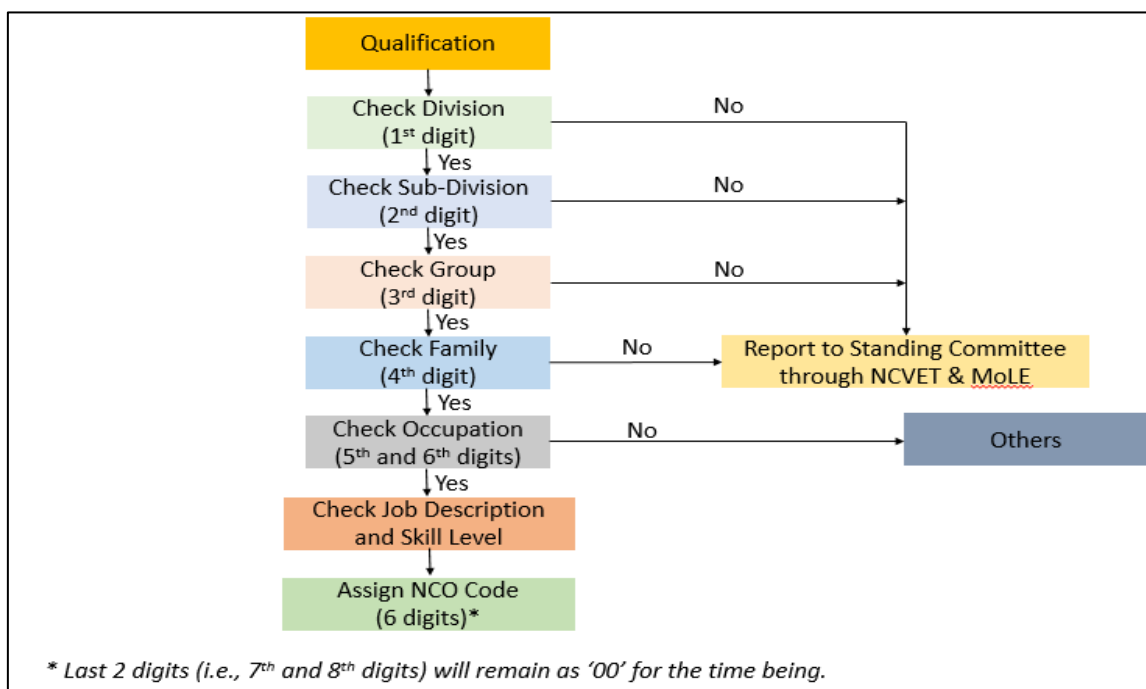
Qualification

Check Division (1st digit)

No

Yes

Check Sub-Division (2nd digit)

No

Yes

Check Group (3rd digit)

No

Yes

Check Family (4th digit)

No

Report to Standing Committee through NCVET & MoLE

Yes

Check Occupation (5th and 6th digits)

No

Others

Yes

Check Job Description and Skill Level

Assign NCO Code (6 digits)*

* Last 2 digits (i.e., 7th and 8th digits) will remain as '00' for the time being.